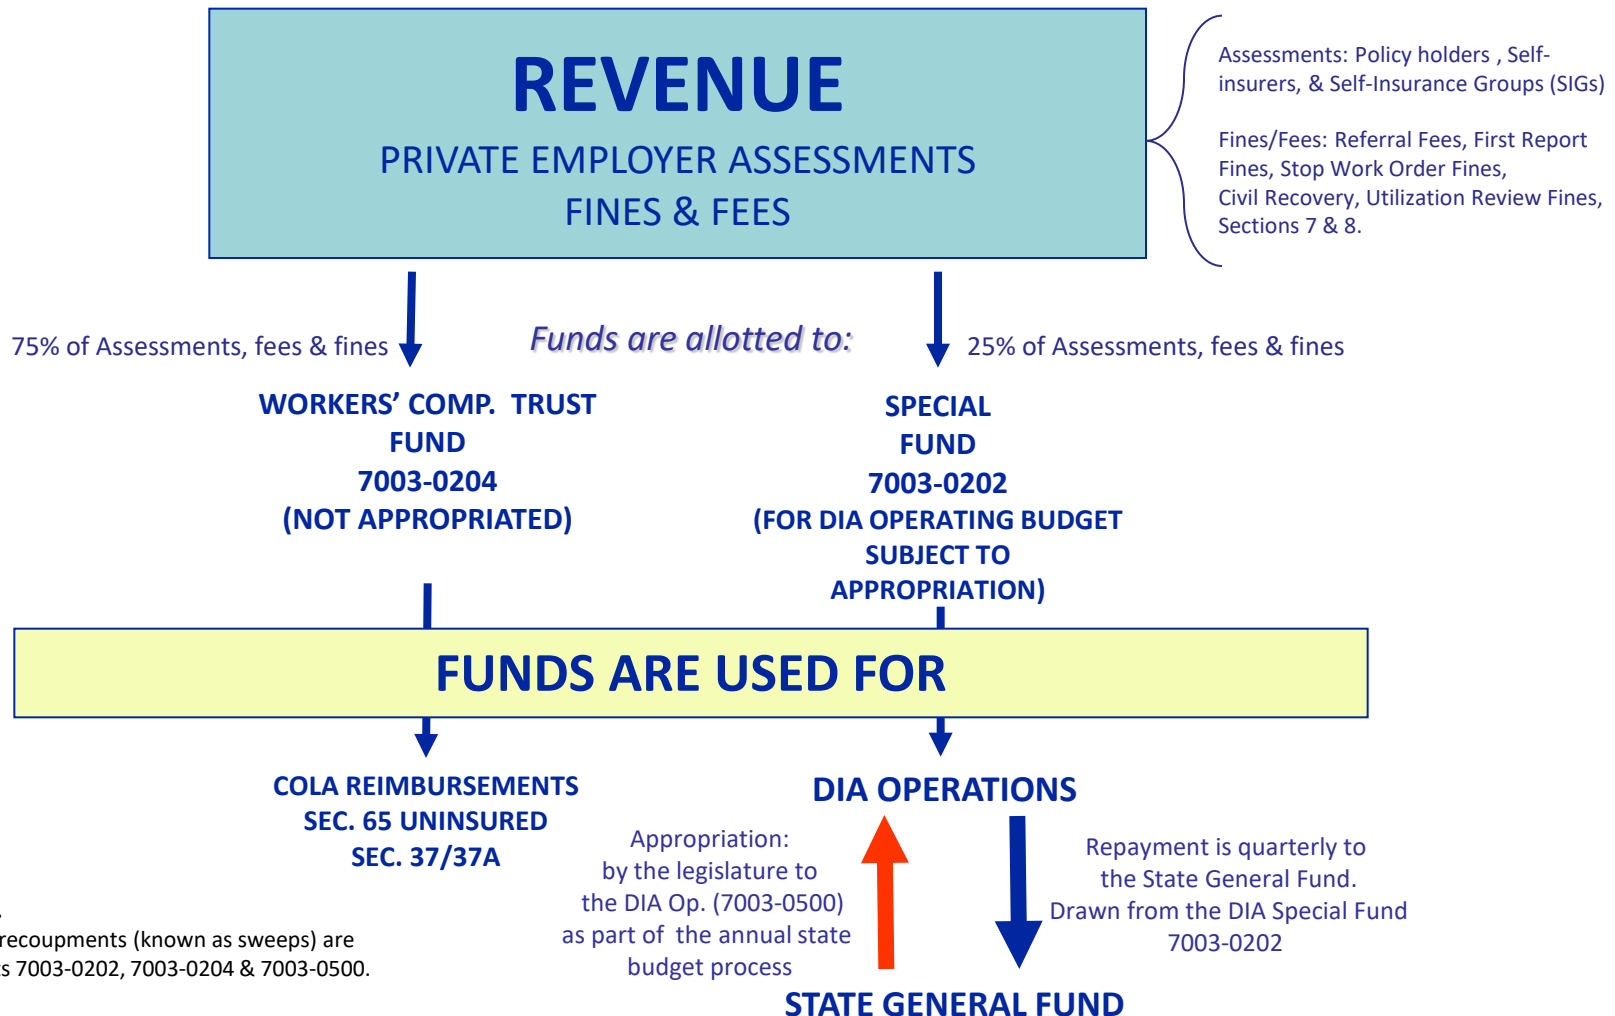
REVENUE
PRIVATE EMPLOYER ASSESSMENTS
FINES & FEES

Assessments: Policy holders , Self-insurers, & Self-Insurance Groups (SIGs)

Fines/Fees: Referral Fees, First Report Fines, Stop Work Order Fines, Civil Recovery, Utilization Review Fines, Sections 7 & 8.

75% of Assessments, fees & fines

Funds are allotted to:

25% of Assessments, fees & fines

WORKERS' COMP. TRUST FUND
7003-0204
(NOT APPROPRIATED)

SPECIAL FUND
7003-0202
(FOR DIA OPERATING BUDGET SUBJECT TO APPROPRIATION)

FUNDS ARE USED FOR

COLA REIMBURSEMENTS
SEC. 65 UNINSURED
SEC. 37/37A

DIA OPERATIONS

Appropriation: by the legislature to the DIA Op. (7003-0500) as part of the annual state budget process

Repayment is quarterly to the State General Fund. Drawn from the DIA Special Fund 7003-0202

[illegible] recoupments (known as sweeps) are
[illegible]s 7003-0202, 7003-0204 & 7003-0500.

STATE GENERAL FUND